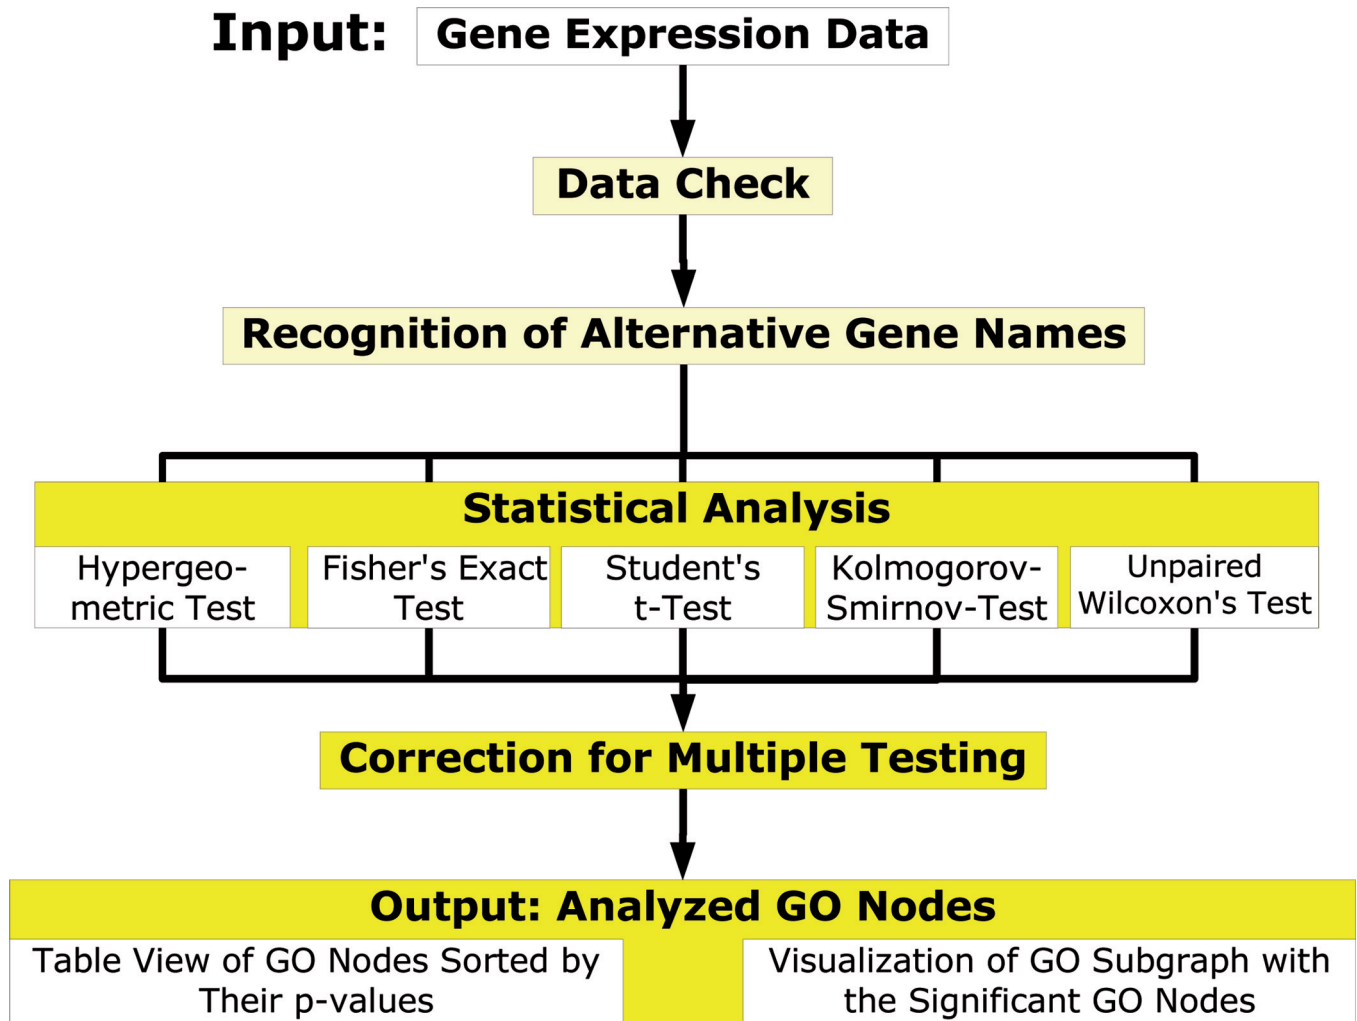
Input: Gene Expression Data

Data Check

Recognition of Alternative Gene Names

Statistical Analysis

Hypergeometric Test

Fisher's Exact Test

Student's t-Test

Kolmogorov-Smirnov-Test

Unpaired Wilcoxon's Test

Correction for Multiple Testing

Output: Analyzed GO Nodes

Table View of GO Nodes Sorted by Their p-values

Visualization of GO Subgraph with the Significant GO Nodes